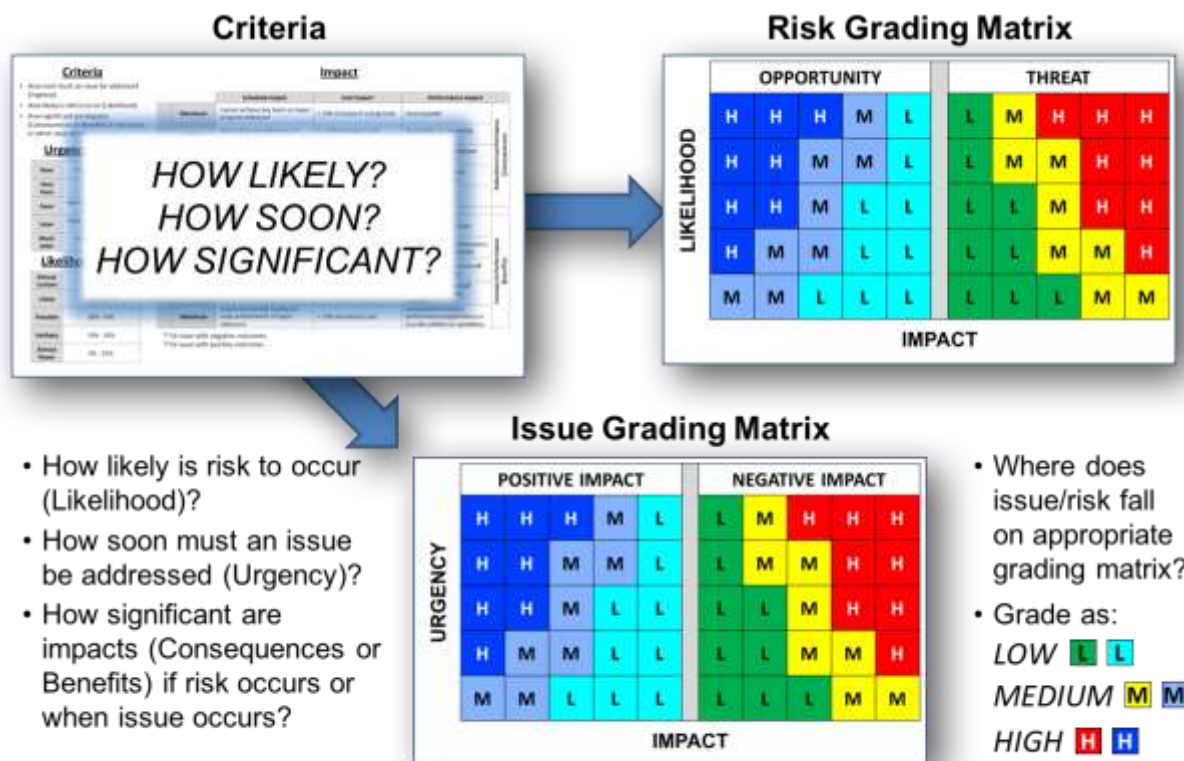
Criteria

Criteria

Impact

Urgency

Likelihood

HOW LIKELY?
HOW SOON?
HOW SIGNIFICANT?

Risk Grading Matrix

| | OPPORTUNITY | | | | | THREAT | | | | |
|---|---|---|---|---|---|---|---|---|---|---|
| LIKELIHOOD | H | H | H | M | L | L | M | H | H | H |
| | H | H | M | M | L | L | M | M | H | H |
| | H | H | M | L | L | L | L | M | H | H |
| | H | M | M | L | L | L | L | M | M | H |
| | M | M | L | L | L | L | L | L | M | M |

IMPACT

Issue Grading Matrix

| | POSITIVE IMPACT | | | | | NEGATIVE IMPACT | | | | |
|---|---|---|---|---|---|---|---|---|---|---|
| URGENCY | H | H | H | M | L | L | M | H | H | H |
| | H | H | M | M | L | L | M | M | H | H |
| | H | H | M | L | L | L | L | M | H | H |
| | H | M | M | L | L | L | L | M | M | H |
| | M | M | L | L | L | L | L | L | M | M |

IMPACT

• How likely is risk to occur (Likelihood)?
• How soon must an issue be addressed (Urgency)?
• How significant are impacts (Consequences or Benefits) if risk occurs or when issue occurs?

• Where does issue/risk fall on appropriate grading matrix?
• Grade as:
LOW L L
MEDIUM M M
HIGH H H